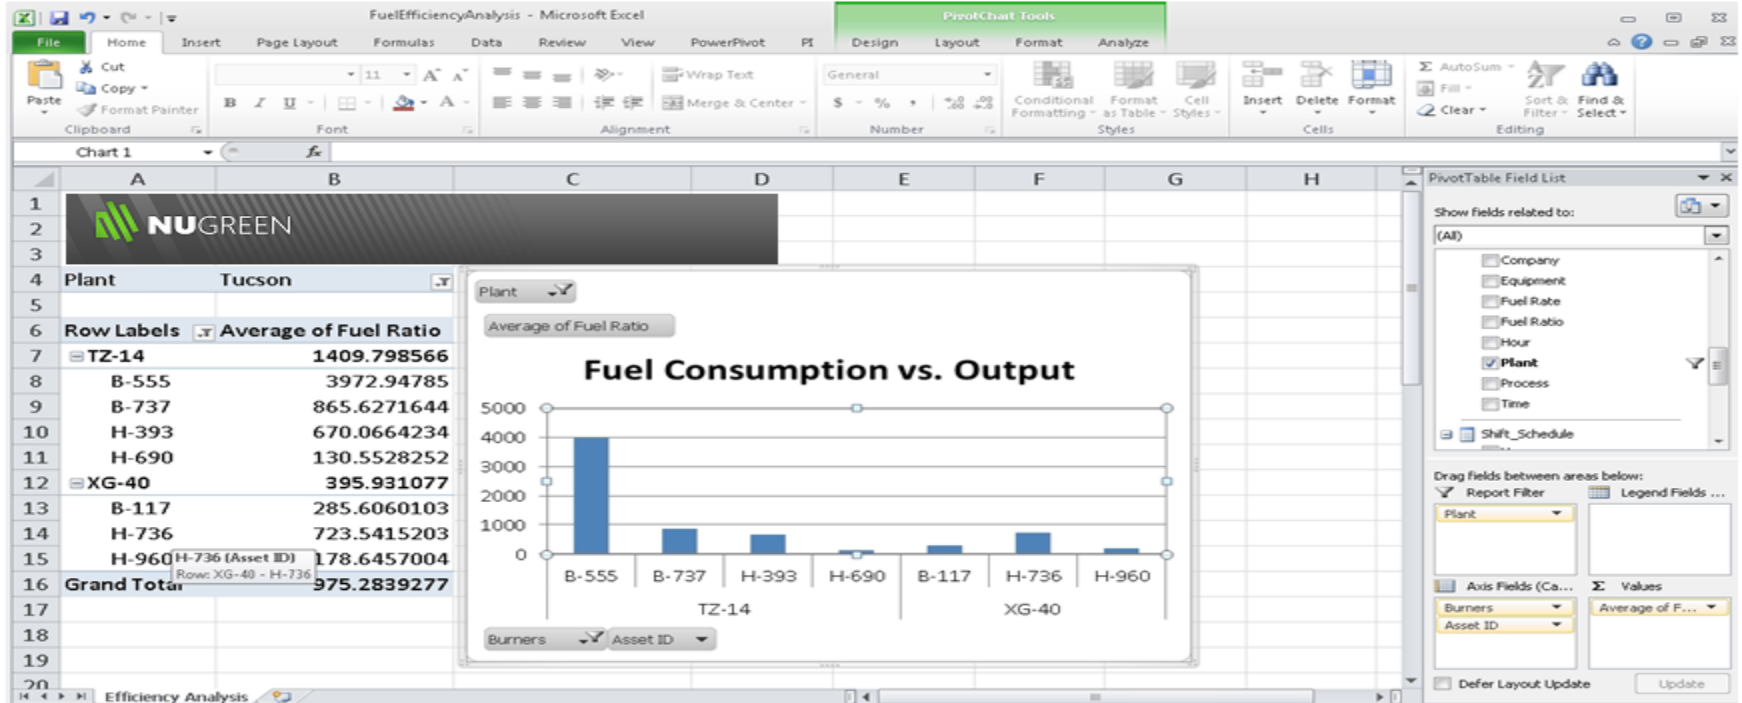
FuelEfficiencyAnalysis - Microsoft Excel

PivotChart Tools

File Home Insert Page Layout Formulas Data Review View PowerPivot PI Design Layout Format Analyze

Cut Copy Paste Format Painter Clipboard
11 A A B I U A Font
Wrap Text Merge & Center Alignment
General $ % , .00 .00 Number
Conditional Formatting Format as Table Cell Styles Styles
Insert Delete Format Cells
AutoSum Fill Clear Sort & Filter Find & Select Editing

Chart 1 $f_x$

| | A | B | C | D | E | F | G | H |
|---|---|---|---|---|---|---|---|---|
| 1 | NUGREEN | | | | | | | |
| 2 | | | | | | | | |
| 3 | | | | | | | | |
| 4 | Plant | Tucson | | | | | | |
| 5 | | | | | | | | |
| 6 | Row Labels | Average of Fuel Ratio | | | | | | |
| 7 | TZ-14 | 1409.798566 | | | | | | |
| 8 | B-555 | 3972.94785 | | | | | | |
| 9 | B-737 | 865.6271644 | | | | | | |
| 10 | H-393 | 670.0664234 | | | | | | |
| 11 | H-690 | 130.5528252 | | | | | | |
| 12 | XG-40 | 395.931077 | | | | | | |
| 13 | B-117 | 285.6060103 | | | | | | |
| 14 | H-736 | 723.5415203 | | | | | | |
| 15 | H-960 | 178.6457004 | | | | | | |
| 16 | Grand Total | 975.2839277 | | | | | | |
| 17 | | | | | | | | |
| 18 | | | | | | | | |
| 19 | | | | | | | | |
| 20 | | | | | | | | |

H-736 (Asset ID)
Row: XG-40 - H-736

Plant
Average of Fuel Ratio
Fuel Consumption vs. Output
5000 4000 3000 2000 1000 0
B-555 B-737 H-393 H-690 B-117 H-736 H-960
TZ-14 XG-40
Burners Asset ID

Efficiency Analysis

PivotTable Field List
Show fields related to:
(All)
Company
Equipment
Fuel Rate
Fuel Ratio
Hour
Plant
Process
Time
Shift_Schedule
Drag fields between areas below:
Report Filter
Legend Fields ...
Plant
Axis Fields (Ca...
Values
Burners
Asset ID
Average of F...
Defer Layout Update
Update